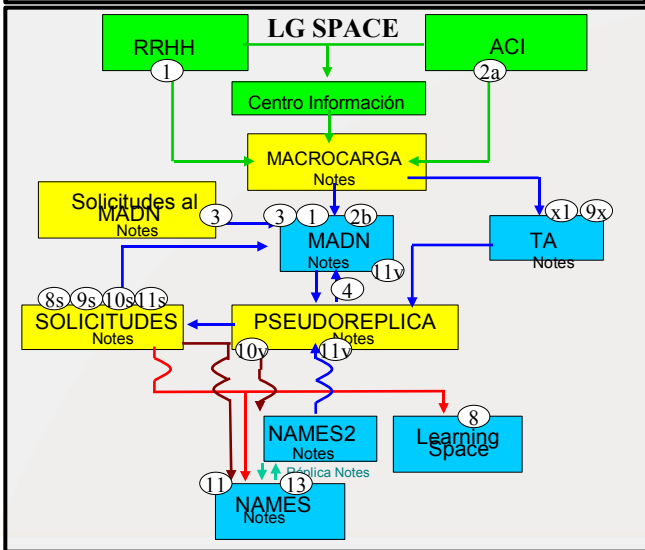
LG SPACE

RRHH
1

ACI
2a

Centro Información

MACROCARGA
Notes

Solicitudes al MADN
Notes
3

3 1 2b
MADN
Notes
11v
4

x1 9x
TA
Notes

8s 9s 10s 11s
SOLICITUDES
Notes

PSEUDOREPLICA
Notes
10v
11v

NAMES2
Notes

8
Learning Space

Réplica Notes

11 13
NAMES
Notes